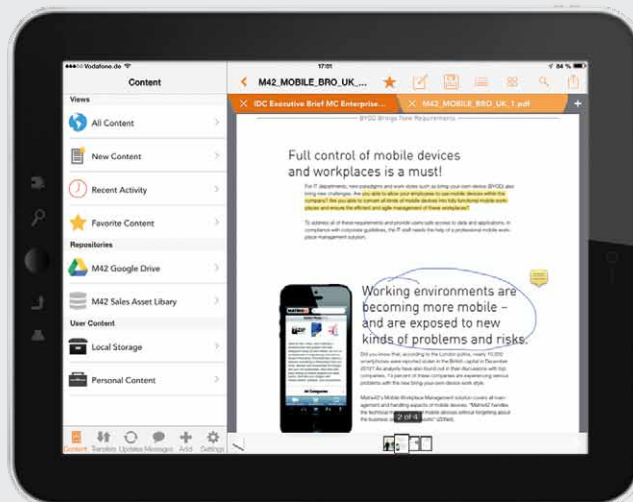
•••oo Vodafone.de
17:01
84 %

Content

Views

All Content

New Content

Recent Activity

Favorite Content

Repositories

M42 Google Drive

M42 Sales Asset Libary

User Content

Local Storage

Personal Content

Content Transfers Updates Messages Add Settings

M42_MOBILE_BRO_UK_...

IDC Executive Brief MC Enterprise...
M42_MOBILE_BRO_UK_1.pdf

BYOD Brings New Requirements

Full control of mobile devices and workplaces is a must!

For IT departments, new paradigms and work styles such as bring your own device (BYOD) also bring new challenges. Are you able to allow your employees to use mobile devices within the company? Are you able to contain all kinds of mobile devices into fully functional mobile work places and ensure the efficient and agile management of these workplaces?

To address all of these requirements and provide users safe access to data and applications, in compliance with corporate guidelines, the IT staff needs the help of a professional mobile workplace management solution.

Working environments are becoming more mobile – and are exposed to new kinds of problems and risks.

Did you know that, according to the London police, nearly 10,000 smartphones were reported stolen in the British capital in December 2012? As analysts have also found out in their discussions with top companies, 74 percent of these companies are experiencing serious problems with the new bring your own device work style.

Matrix42's Mobile Workplace Management solution covers all management and handling aspects of mobile devices. "Matrix42 handles the technical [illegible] of mobile devices without forgetting about the business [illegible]

2 of 4